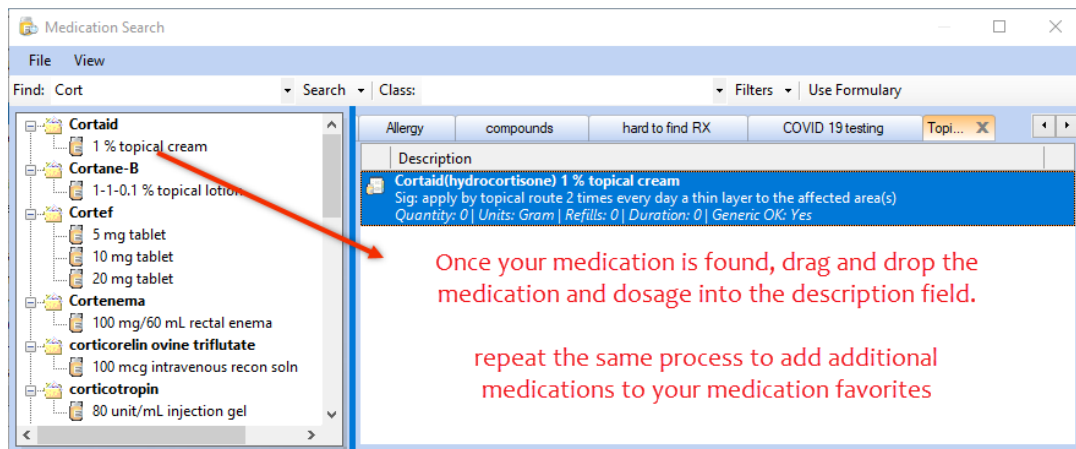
Medication Search

File View

Find: Cort Search Class: Filters Use Formulary

Cortaid
1 % topical cream
Cortane-B
1-1-0.1 % topical lotion
Cortef
5 mg tablet
10 mg tablet
20 mg tablet
Cortenema
100 mg/60 mL rectal enema
corticorelin ovine triflutate
100 mcg intravenous recon soln
corticotropin
80 unit/mL injection gel

Allergy | compounds | hard to find RX | COVID 19 testing | Topi...

Description

Cortaid(hydrocortisone) 1 % topical cream
Sig: apply by topical route 2 times every day a thin layer to the affected area(s)
Quantity: 0 | Units: Gram | Refills: 0 | Duration: 0 | Generic OK: Yes

Once your medication is found, drag and drop the medication and dosage into the description field.

repeat the same process to add additional medications to your medication favorites